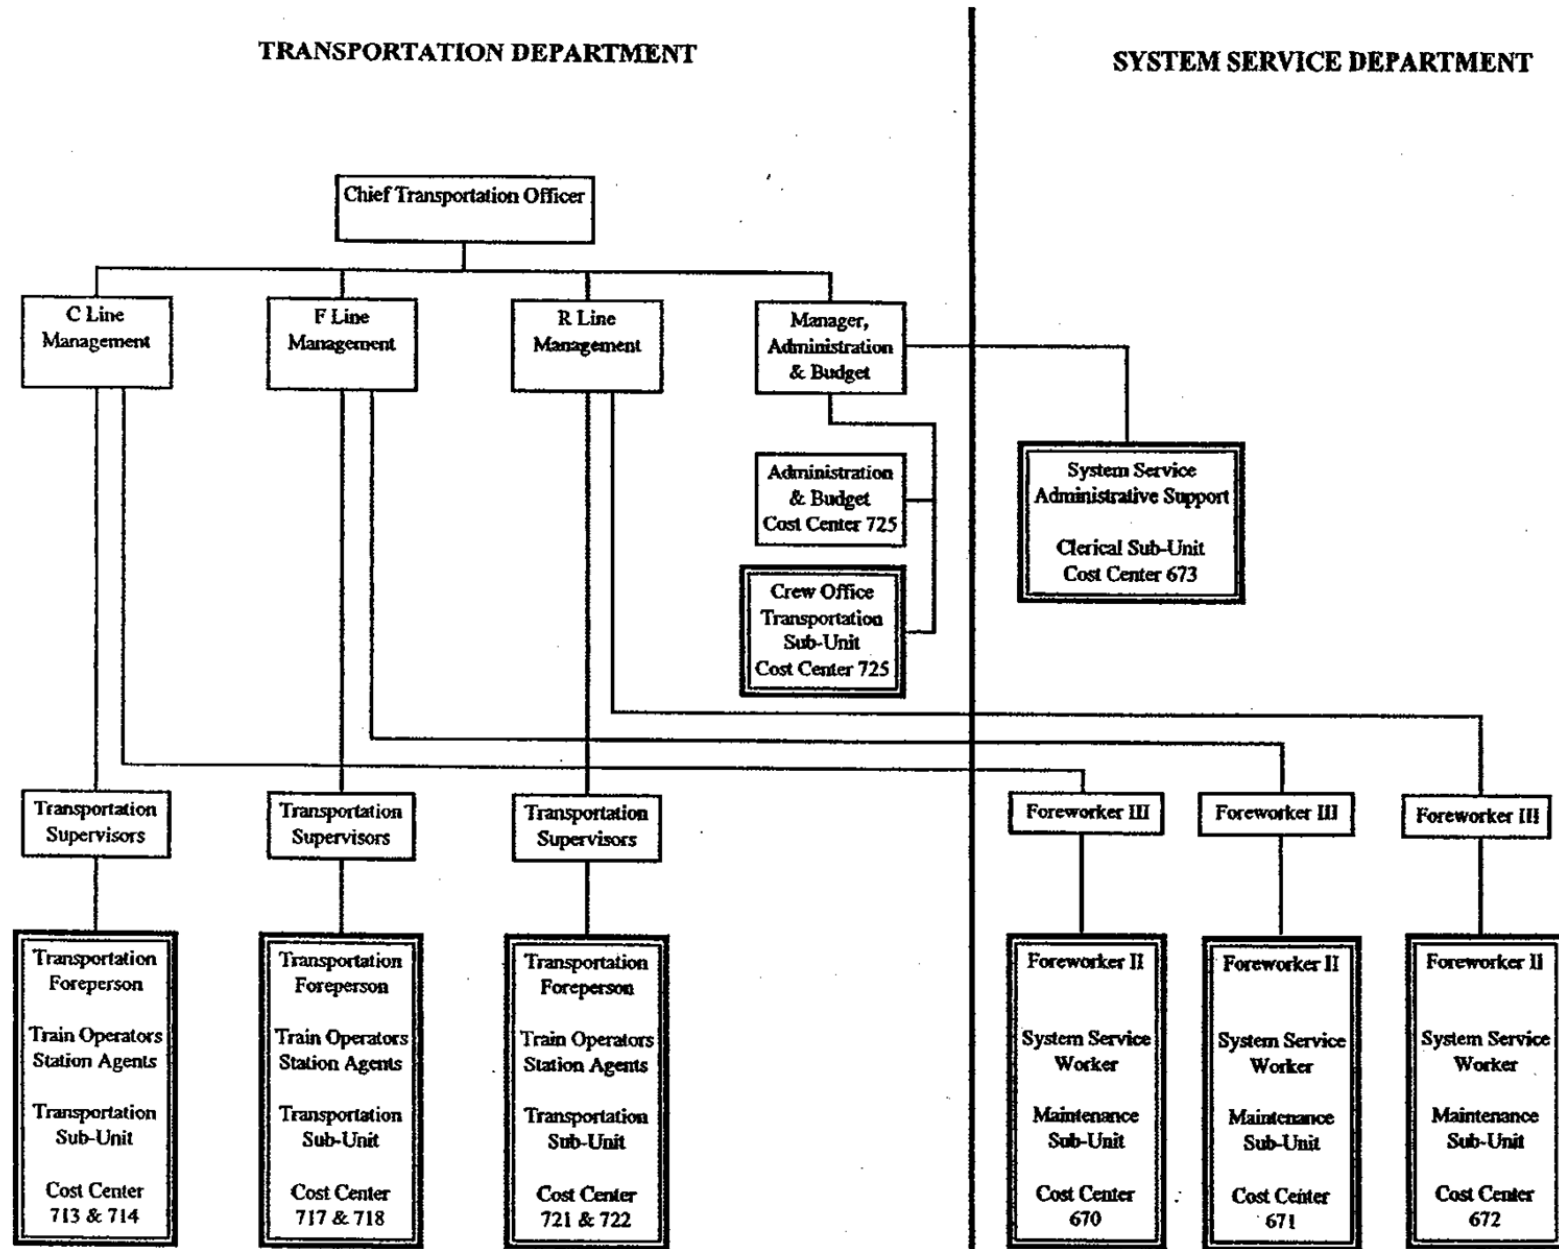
TRANSPORTATION DEPARTMENT

SYSTEM SERVICE DEPARTMENT

Chief Transportation Officer

C Line Management

F Line Management

R Line Management

Manager, Administration & Budget

Administration & Budget Cost Center 725

Crew Office Transportation Sub-Unit Cost Center 725

System Service Administrative Support

Clerical Sub-Unit Cost Center 673

Transportation Supervisors

Transportation Supervisors

Transportation Supervisors

Foreworker III

Foreworker III

Foreworker III

Transportation Foreperson

Train Operators Station Agents

Transportation Sub-Unit

Cost Center 713 & 714

Transportation Foreperson

Train Operators Station Agents

Transportation Sub-Unit

Cost Center 717 & 718

Transportation Foreperson

Train Operators Station Agents

Transportation Sub-Unit

Cost Center 721 & 722

Foreworker II

System Service Worker

Maintenance Sub-Unit

Cost Center 670

Foreworker II

System Service Worker

Maintenance Sub-Unit

Cost Center 671

Foreworker II

System Service Worker

Maintenance Sub-Unit

Cost Center 672